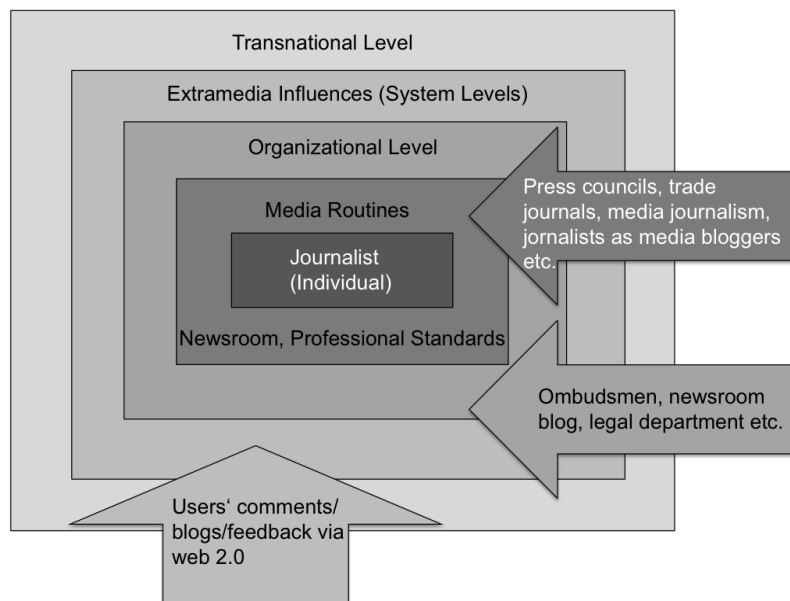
Transnational Level

Extramedia Influences (System Levels)

Organizational Level

Media Routines

Journalist (Individual)

Newsroom, Professional Standards

Press councils, trade journals, media journalism, jornalists as media bloggers etc.

Ombudsmen, newsroom blog, legal department etc.

Users‘ comments/ blogs/feedback via web 2.0